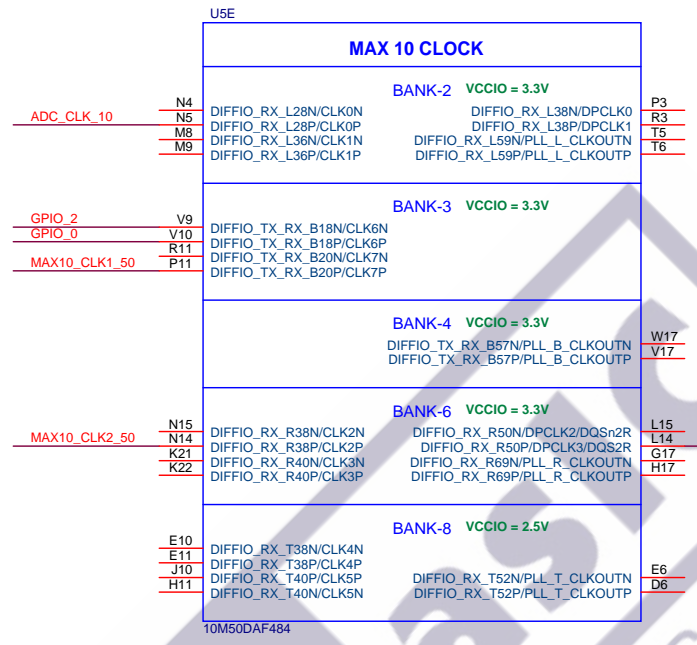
U5E

MAX 10 CLOCK

BANK-2 VCCIO = 3.3V

ADC_CLK_10

N4 DIFFIO_RX_L28N/CLK0N
N5 DIFFIO_RX_L28P/CLK0P
M8 DIFFIO_RX_L36N/CLK1N
M9 DIFFIO_RX_L36P/CLK1P

DIFFIO_RX_L38N/DPCLK0 P3
DIFFIO_RX_L38P/DPCLK1 R3
DIFFIO_RX_L59N/PLL_L_CLKOUTN T5
DIFFIO_RX_L59P/PLL_L_CLKOUTP T6

BANK-3 VCCIO = 3.3V

GPIO_2
GPIO_0
MAX10_CLK1_50

V9 DIFFIO_TX_RX_B18N/CLK6N
V10 DIFFIO_TX_RX_B18P/CLK6P
R11 DIFFIO_TX_RX_B20N/CLK7N
P11 DIFFIO_TX_RX_B20P/CLK7P

BANK-4 VCCIO = 3.3V

DIFFIO_TX_RX_B57N/PLL_B_CLKOUTN W17
DIFFIO_TX_RX_B57P/PLL_B_CLKOUTP V17

BANK-6 VCCIO = 3.3V

MAX10_CLK2_50

N15 DIFFIO_RX_R38N/CLK2N
N14 DIFFIO_RX_R38P/CLK2P
K21 DIFFIO_RX_R40N/CLK3N
K22 DIFFIO_RX_R40P/CLK3P

DIFFIO_RX_R50N/DPCLK2/DQSn2R L15
DIFFIO_RX_R50P/DPCLK3/DQS2R L14
DIFFIO_RX_R69N/PLL_R_CLKOUTN G17
DIFFIO_RX_R69P/PLL_R_CLKOUTP H17

BANK-8 VCCIO = 2.5V

E10 DIFFIO_RX_T38N/CLK4N
E11 DIFFIO_RX_T38P/CLK4P
J10 DIFFIO_RX_T40P/CLK5P
H11 DIFFIO_RX_T40N/CLK5N

DIFFIO_RX_T52N/PLL_T_CLKOUTN E6
DIFFIO_RX_T52P/PLL_T_CLKOUTP D6

10M50DAF484